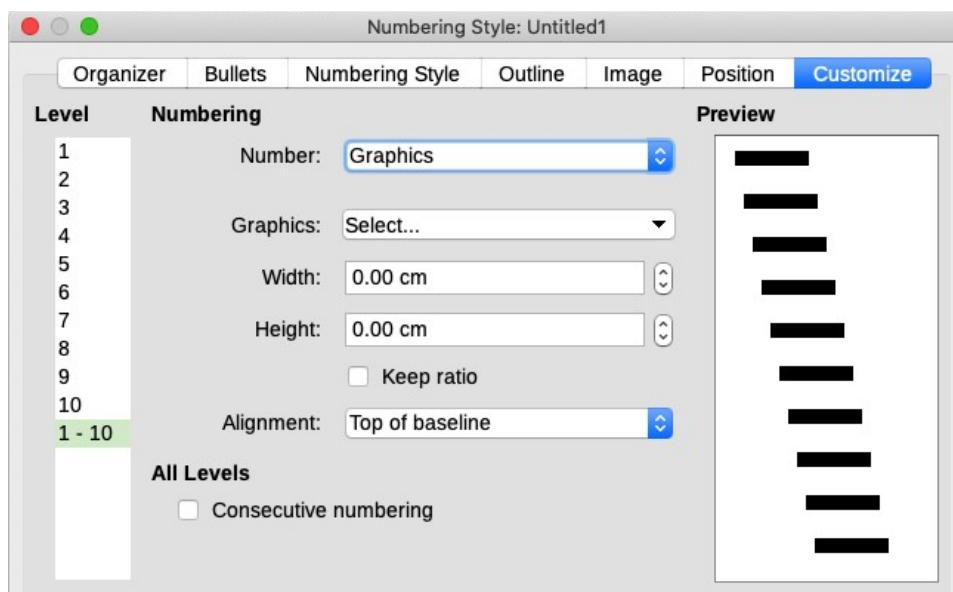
Numbering Style: Untitled1

Organizer | Bullets | Numbering Style | Outline | Image | Position | Customize

Level
1
2
3
4
5
6
7
8
9
10
1 - 10

Numbering
Number: Graphics
Graphics: Select...
Width: 0.00 cm
Height: 0.00 cm
Keep ratio
Alignment: Top of baseline

All Levels
Consecutive numbering

Preview